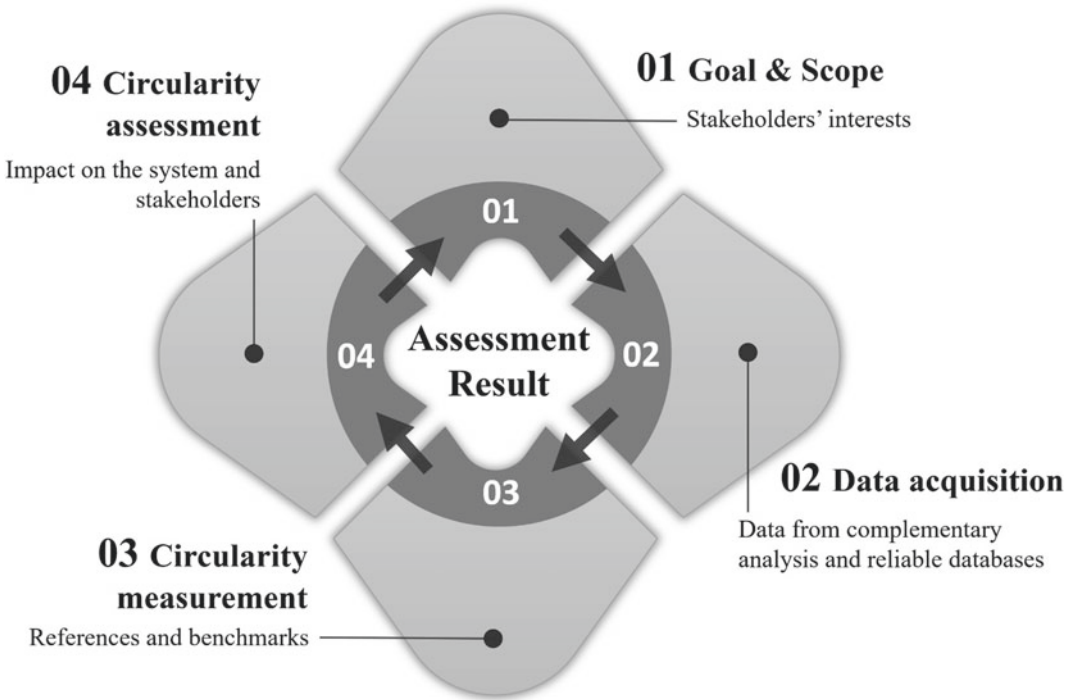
04 Circularity assessment

Impact on the system and stakeholders

01 Goal & Scope

Stakeholders' interests

01

04

Assessment Result

02

03

02 Data acquisition

Data from complementary analysis and reliable databases

03 Circularity measurement

References and benchmarks